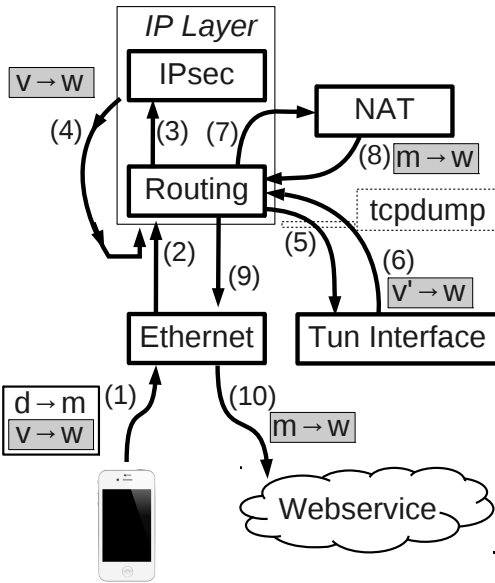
IP Layer

IPsec

$v \rightarrow w$

(4)

(3)

(7)

NAT

(8) $m \rightarrow w$

Routing

tcpdump

(2)

(5)

(6)

(9)

$v' \rightarrow w$

Ethernet

Tun Interface

$d \rightarrow m$

$v \rightarrow w$

(1)

(10)

$m \rightarrow w$

Webservice